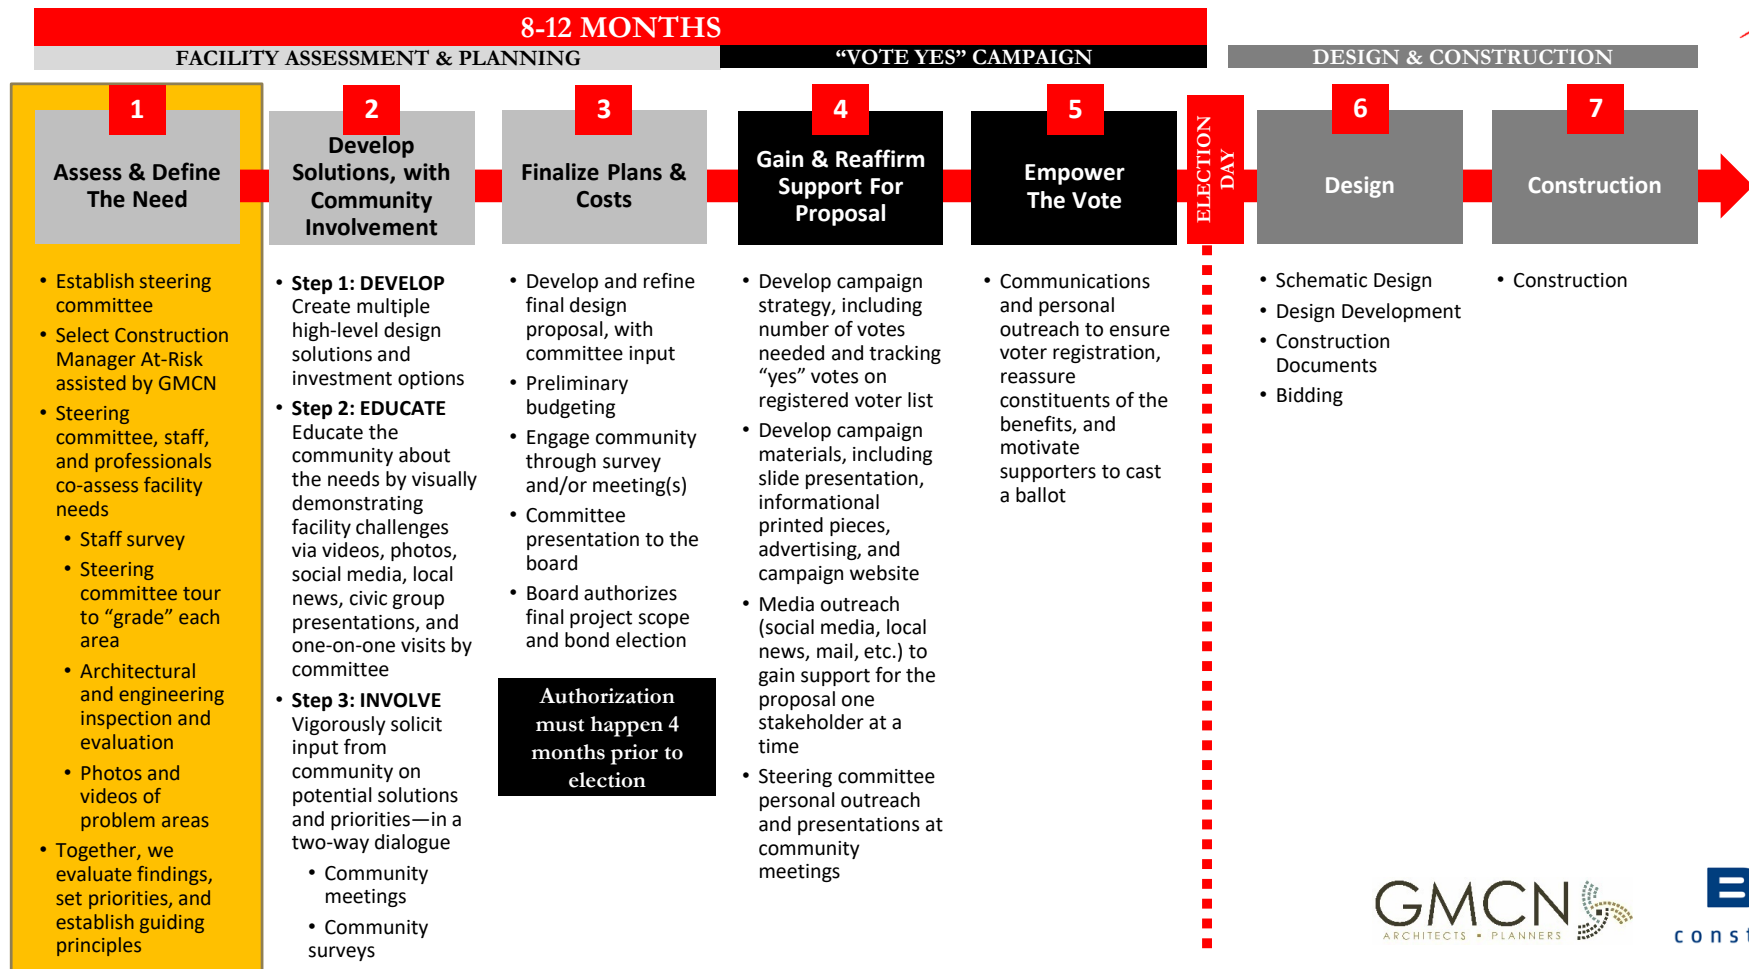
8-12 MONTHS

FACILITY ASSESSMENT & PLANNING

“VOTE YES” CAMPAIGN

DESIGN & CONSTRUCTION

1
Assess & Define The Need

2
Develop Solutions, with Community Involvement

3
Finalize Plans & Costs

4
Gain & Reaffirm Support For Proposal

5
Empower The Vote

ELECTION DAY

6
Design

7
Construction

• Establish steering committee
• Select Construction Manager At-Risk assisted by GMCN
• Steering committee, staff, and professionals co-assess facility needs
  • Staff survey
  • Steering committee tour to “grade” each area
  • Architectural and engineering inspection and evaluation
  • Photos and videos of problem areas
• Together, we evaluate findings, set priorities, and establish guiding principles

• Step 1: DEVELOP
Create multiple high-level design solutions and investment options
• Step 2: EDUCATE
Educate the community about the needs by visually demonstrating facility challenges via videos, photos, social media, local news, civic group presentations, and one-on-one visits by committee
• Step 3: INVOLVE
Vigorously solicit input from community on potential solutions and priorities—in a two-way dialogue
  • Community meetings
  • Community surveys

• Develop and refine final design proposal, with committee input
• Preliminary budgeting
• Engage community through survey and/or meeting(s)
• Committee presentation to the board
• Board authorizes final project scope and bond election

Authorization must happen 4 months prior to election

• Develop campaign strategy, including number of votes needed and tracking “yes” votes on registered voter list
• Develop campaign materials, including slide presentation, informational printed pieces, advertising, and campaign website
• Media outreach (social media, local news, mail, etc.) to gain support for the proposal one stakeholder at a time
• Steering committee personal outreach and presentations at community meetings

• Communications and personal outreach to ensure voter registration, reassure constituents of the benefits, and motivate supporters to cast a ballot

• Schematic Design
• Design Development
• Construction Documents
• Bidding

• Construction

GMCN
ARCHITECTS • PLANNERS

cons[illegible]